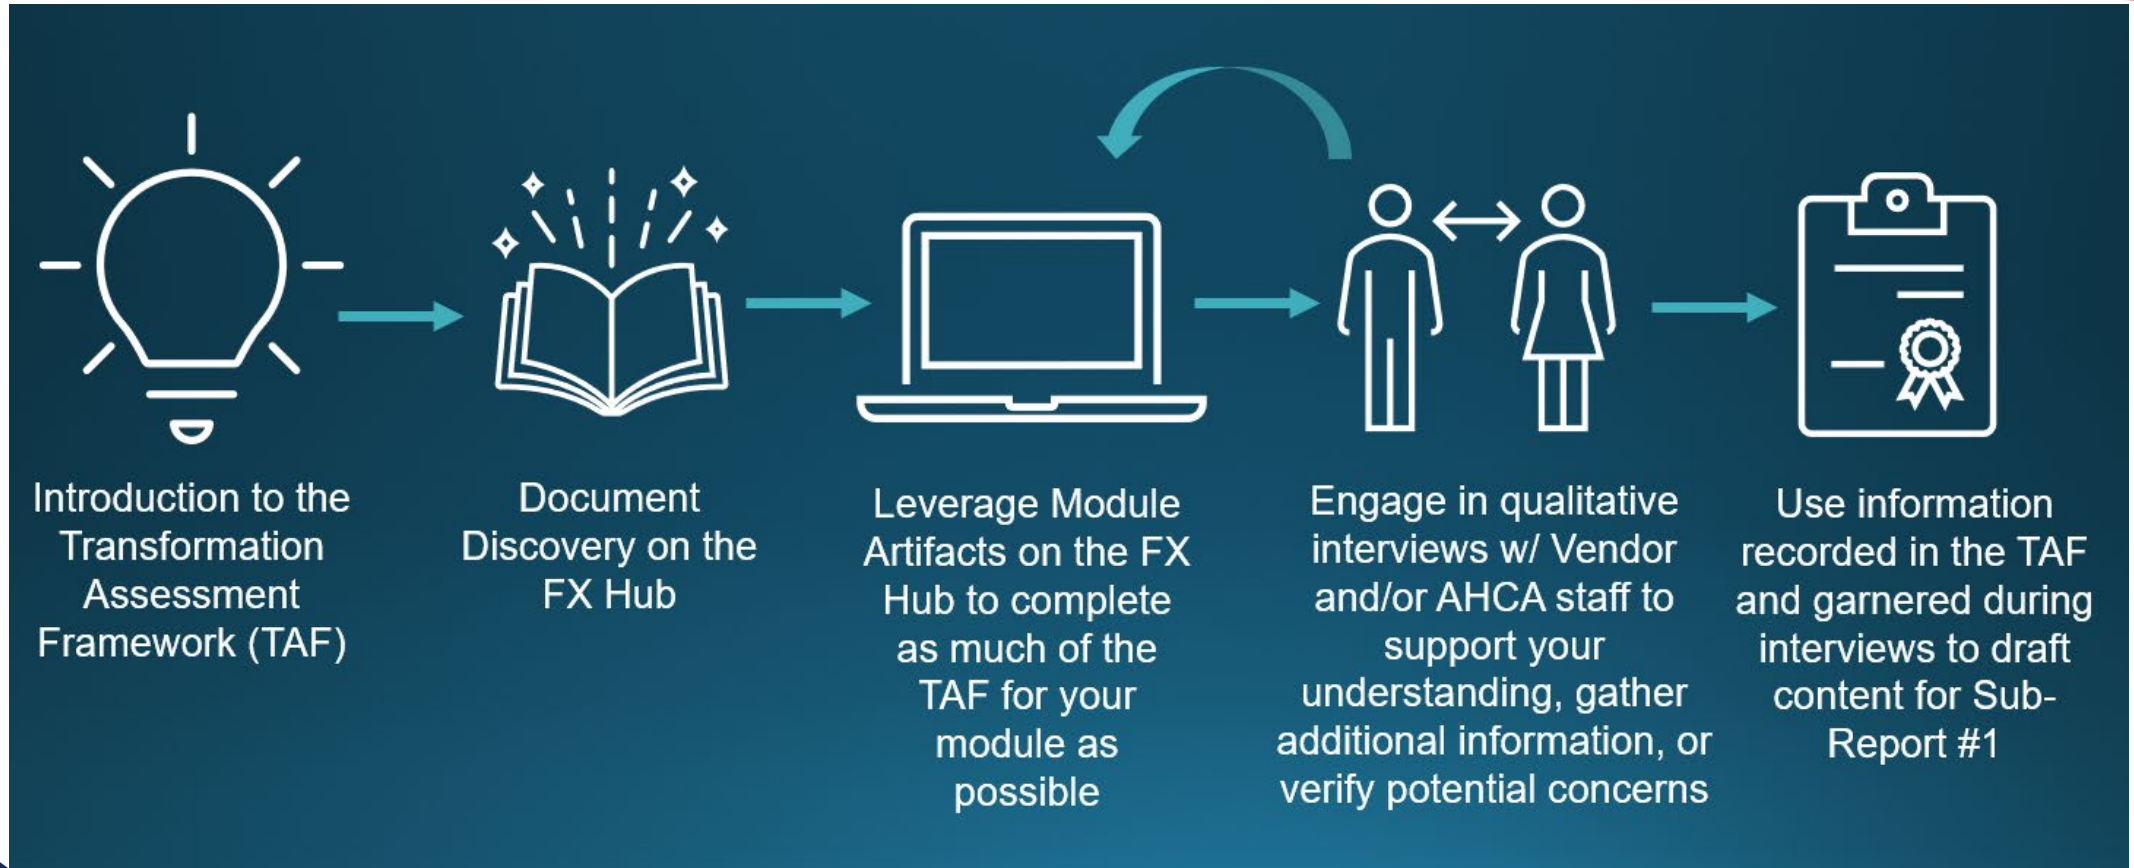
Introduction to the Transformation Assessment Framework (TAF)

Document Discovery on the FX Hub

Leverage Module Artifacts on the FX Hub to complete as much of the TAF for your module as possible

Engage in qualitative interviews w/ Vendor and/or AHCA staff to support your understanding, gather additional information, or verify potential concerns

Use information recorded in the TAF and garnered during interviews to draft content for Sub-Report #1